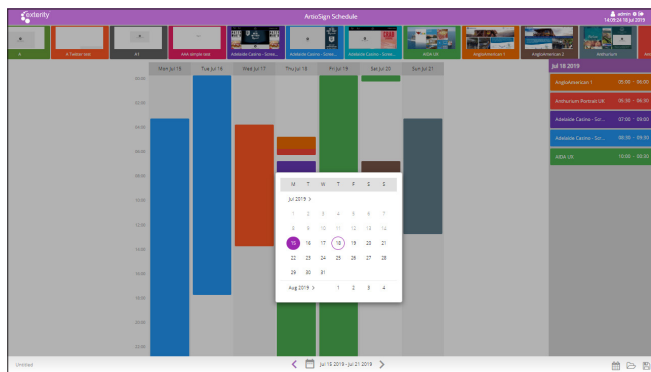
exterity

ArtioSign Schedule

admin
14:08:24 16 Jul 2019

A

A Fedor test

A1

AAA simple test

Adelaide Casino - Scree...

Adelaide Casino - Scree...

Adelaide Casino - Scree...

AIDA UK

Anglolamerican 1

Anglolamerican 2

Anthurium

Mon Jul 15

Tue Jul 16

Wed Jul 17

Thu Jul 18

Fri Jul 19

Sat Jul 20

Sun Jul 21

00:00

02:00

04:00

06:00

08:00

10:00

12:00

14:00

16:00

18:00

20:00

22:00

| M | T | W | T | F | S | S |
|---|---|---|---|---|---|---|
| Jul 2019 > | | | | | | |
| 1 | 2 | 3 | 4 | 5 | 6 | 7 |
| 8 | 9 | 10 | 11 | 12 | 13 | 14 |
| 15 | 16 | 17 | 18 | 19 | 20 | 21 |
| 22 | 23 | 24 | 25 | 26 | 27 | 28 |
| 29 | 30 | 31 | | | | |
| Aug 2019 > | | | 1 | 2 | 3 | 4 |

Jul 18 2019

Anglolamerican 1 00:00 - 00:00

Anthurium/Portrait UK 00:00 - 00:00

Adelaide Casino - Scr... 07:00 - 09:00

Adelaide Casino - Scr... 08:00 - 09:00

AIDA UK 10:00 - 00:00

Untitled

Jul 15 2019 - Jul 21 2019